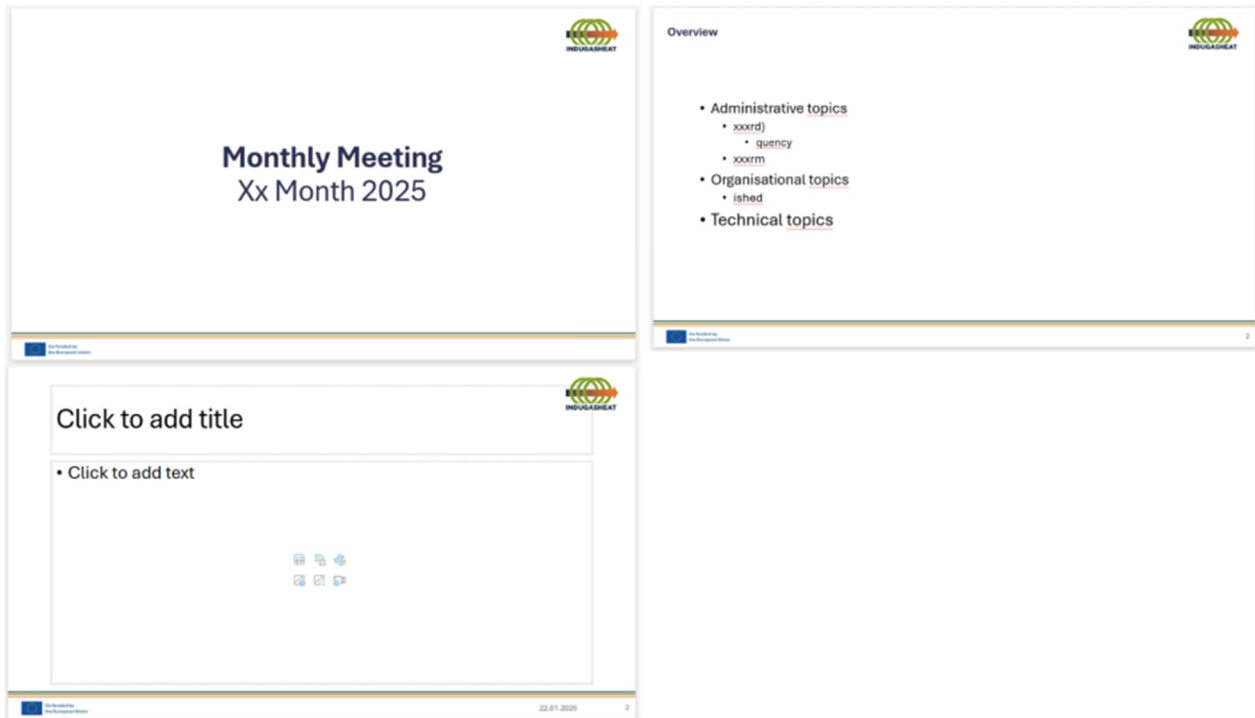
INDUGASHEAT

Monthly Meeting
Xx Month 2025

Co-funded by the European Union

Overview

INDUGASHEAT

- Administrative topics
  - xxxrd)
    - quency
  - xxxrm
- Organisational topics
  - ished
- Technical topics

Co-funded by the European Union

2

INDUGASHEAT

Click to add title

- Click to add text

Co-funded by the European Union

22.01.2026

2